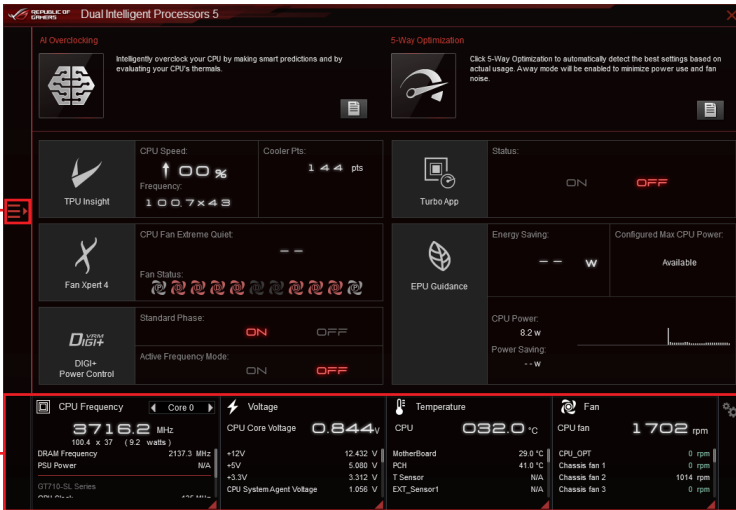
REPUBLIC OF GAMERS Dual Intelligent Processors 5

AI Overclocking

Intelligently overclock your CPU by making smart predictions and by evaluating your CPU's thermals.

5-Way Optimization

Click 5-Way Optimization to automatically detect the best settings based on actual usage. Away mode will be enabled to minimize power use and fan noise.

TPU Insight

CPU Speed:

00 %

Frequency:

100.7x43

Cooler Pts:

144 pts

Turbo App

Status:

ON

OFF

Fan Xpert 4

CPU Fan Extreme Quiet:

--

Fan Status:

EPU Guidance

Energy Saving:

-- W

Configured Max CPU Power:

Available

CPU Power:

8.2 w

Power Saving:

-- w

DIGI+ VRM

DIGI+ Power Control

Standard Phase:

ON

OFF

Active Frequency Mode:

ON

OFF

CPU Frequency

Core 0

3716.2 MHz

100.4 x 37 (9.2 watts)

DRAM Frequency 2137.3 MHz

PSU Power N/A

GT710-SL Series

Voltage

CPU Core Voltage 0.844 V

+12V 12.432 V

+5V 5.080 V

+3.3V 3.312 V

CPU System Agent Voltage 1.056 V

Temperature

CPU 032.0 °C

MotherBoard 29.0 °C

PCH 41.0 °C

T Sensor N/A

EXT_Sensor1 N/A

Fan

CPU fan 1702 rpm

CPU_OPT 0 rpm

Chassis fan 1 0 rpm

Chassis fan 2 1014 rpm

Chassis fan 3 0 rpm